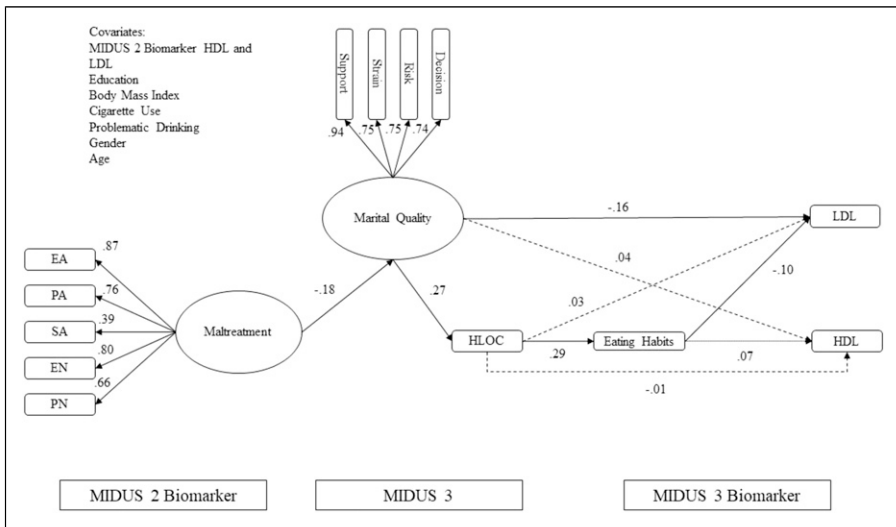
Covariates:
MIDUS 2 Biomarker HDL and LDL
Education
Body Mass Index
Cigarette Use
Problematic Drinking
Gender
Age

Support
Strain
Risk
Decision

.94
.75
.75
.74

Marital Quality

-.16
.04

LDL

EA
PA
SA
EN
PN

.87
.76
.39
.80
.66

Maltreatment

-.18

.27

.03

-.10

HLOC
.29
Eating Habits
.07
HDL

-.01

MIDUS 2 Biomarker
MIDUS 3
MIDUS 3 Biomarker